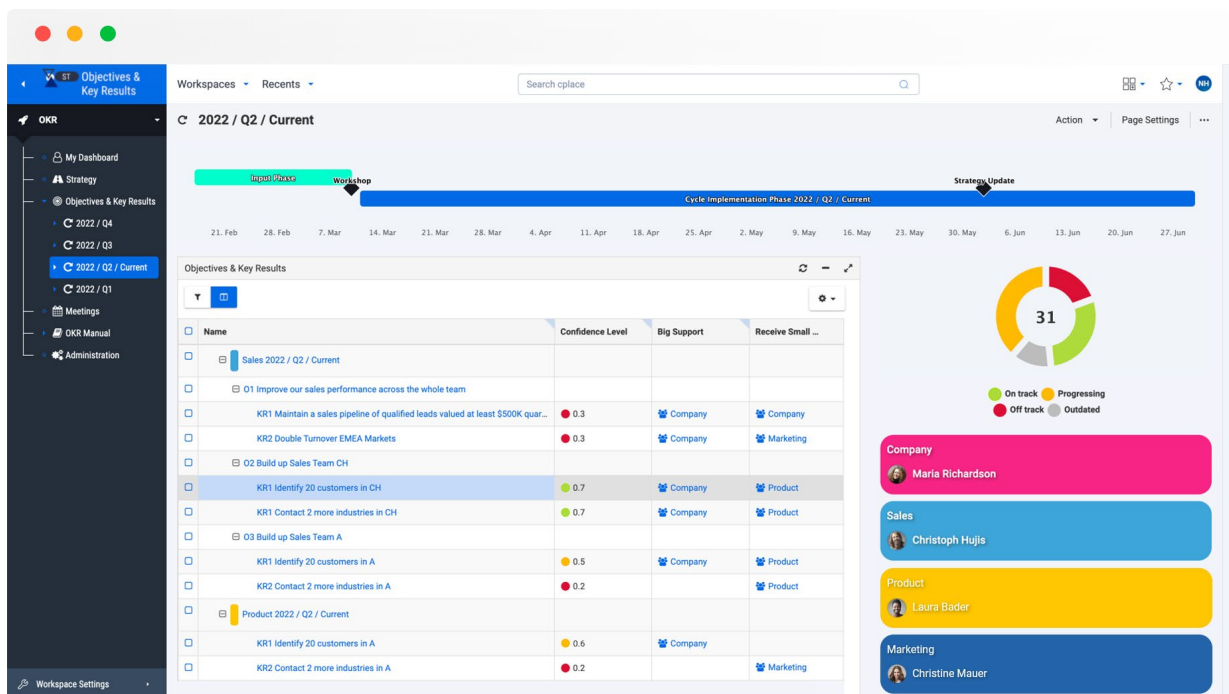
ST Objectives & Key Results

Workspaces Recents

Search cplace

NH

OKR

My Dashboard
Strategy
Objectives & Key Results
2022 / Q4
2022 / Q3
2022 / Q2 / Current
2022 / Q1
Meetings
OKR Manual
Administration

Workspace Settings

2022 / Q2 / Current

Action Page Settings ···

Input Phase
Workshop
Strategy Update
Cycle Implementation Phase 2022 / Q2 / Current

21. Feb 28. Feb 7. Mar 14. Mar 21. Mar 28. Mar 4. Apr 11. Apr 18. Apr 25. Apr 2. May 9. May 16. May 23. May 30. May 6. Jun 13. Jun 20. Jun 27. Jun

Objectives & Key Results

| Name | Confidence Level | Big Support | Receive Small ... |
|---|---|---|---|
| Sales 2022 / Q2 / Current | | | |
| O1 Improve our sales performance across the whole team | | | |
| KR1 Maintain a sales pipeline of qualified leads valued at least $500K quar... | 0.3 | Company | Company |
| KR2 Double Turnover EMEA Markets | 0.3 | Company | Marketing |
| O2 Build up Sales Team CH | | | |
| KR1 Identify 20 customers in CH | 0.7 | Company | Product |
| KR1 Contact 2 more industries in CH | 0.7 | Company | Product |
| O3 Build up Sales Team A | | | |
| KR1 Identify 20 customers in A | 0.5 | Company | Product |
| KR2 Contact 2 more industries in A | 0.2 | | Product |
| Product 2022 / Q2 / Current | | | |
| KR1 Identify 20 customers in A | 0.6 | Company | |
| KR2 Contact 2 more industries in A | 0.2 | | Marketing |

31

On track Progressing
Off track Outdated

Company
Maria Richardson

Sales
Christoph Hujis

Product
Laura Bader

Marketing
Christine Mauer